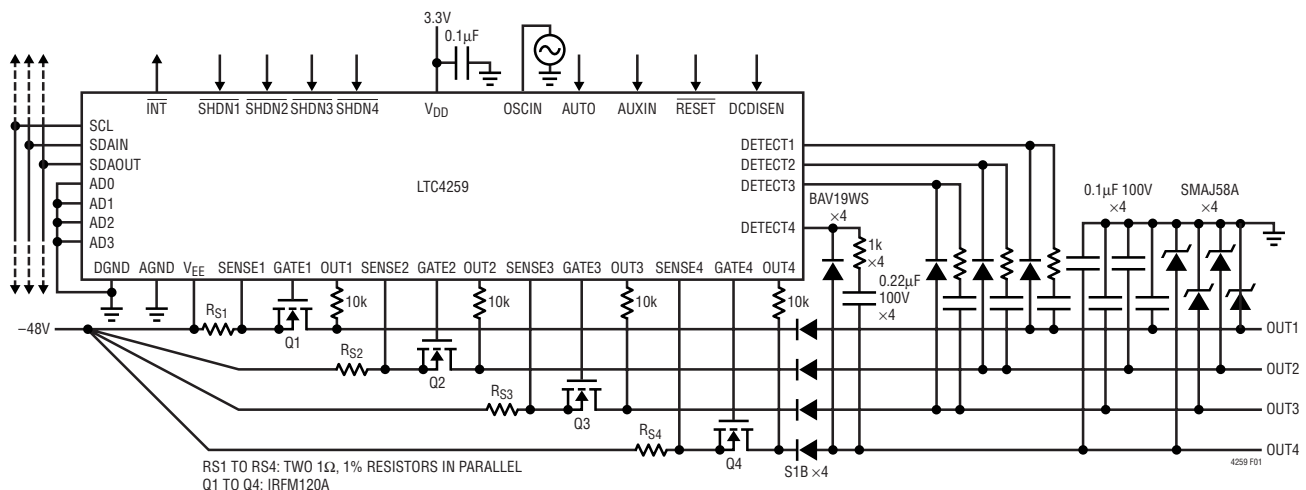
3.3V
0.1μF
$\overline{INT}$ $\overline{SHDN1}$ $\overline{SHDN2}$ $\overline{SHDN3}$ $\overline{SHDN4}$ $V_{DD}$ OSCIN AUTO AUXIN $\overline{RESET}$ DCDISEN
SCL
SDAIN
SDAOUT
AD0
AD1
AD2
AD3
LTC4259
DETECT1
DETECT2
DETECT3
DETECT4
DGND AGND $V_{EE}$ SENSE1 GATE1 OUT1 SENSE2 GATE2 OUT2 SENSE3 GATE3 OUT3 SENSE4 GATE4 OUT4
BAV19WS ×4
1k ×4
0.22μF 100V ×4
0.1μF 100V ×4
SMAJ58A ×4
10k
10k
10k
10k
−48V
$R_{S1}$
Q1
$R_{S2}$
Q2
$R_{S3}$
Q3
$R_{S4}$
Q4
S1B ×4
OUT1
OUT2
OUT3
OUT4
RS1 TO RS4: TWO 1Ω, 1% RESISTORS IN PARALLEL
Q1 TO Q4: IRFM120A
4259 F01